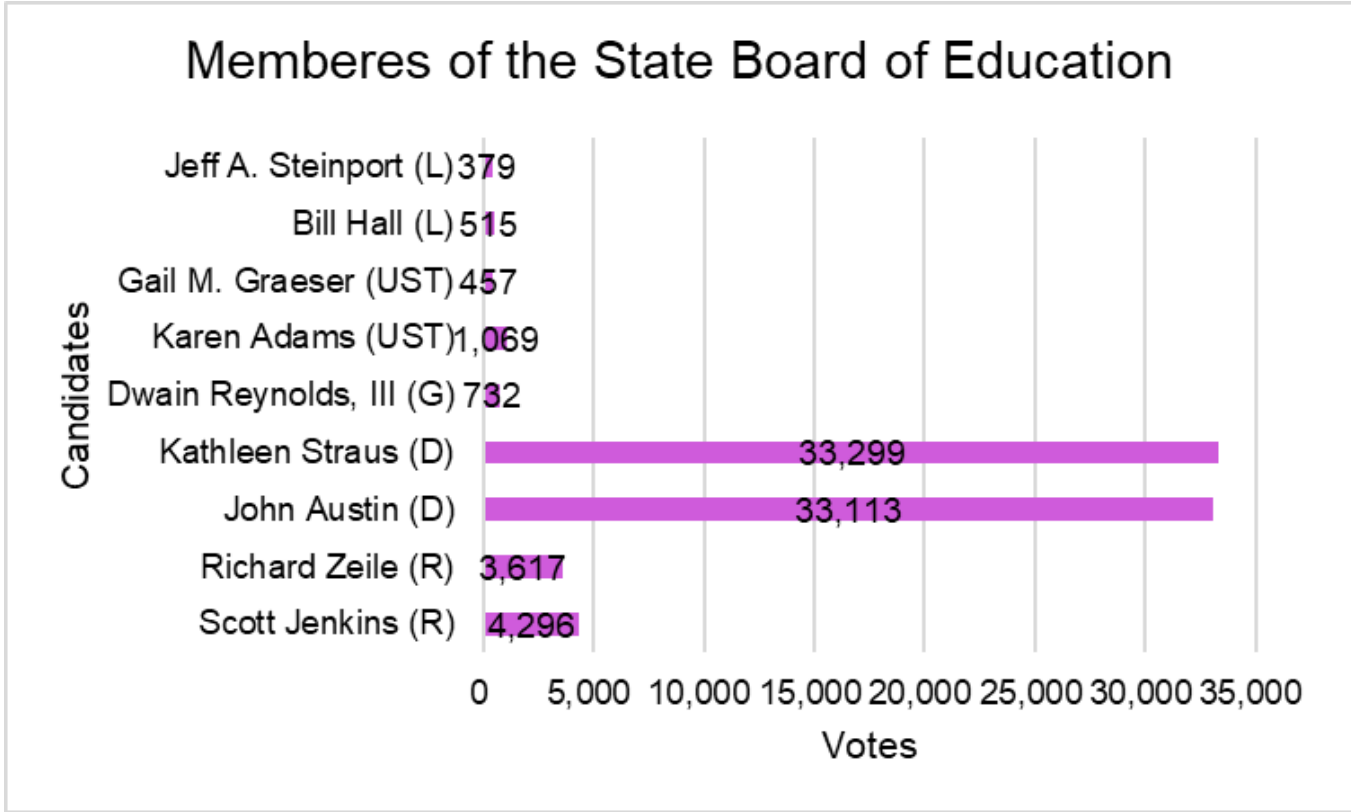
Memberes of the State Board of Education

Candidates

Jeff A. Steinport (L) 379
Bill Hall (L) 515
Gail M. Graeser (UST) 457
Karen Adams (UST) 1,069
Dwain Reynolds, III (G) 732
Kathleen Straus (D) 33,299
John Austin (D) 33,113
Richard Zeile (R) 3,617
Scott Jenkins (R) 4,296

0 5,000 10,000 15,000 20,000 25,000 30,000 35,000

Votes